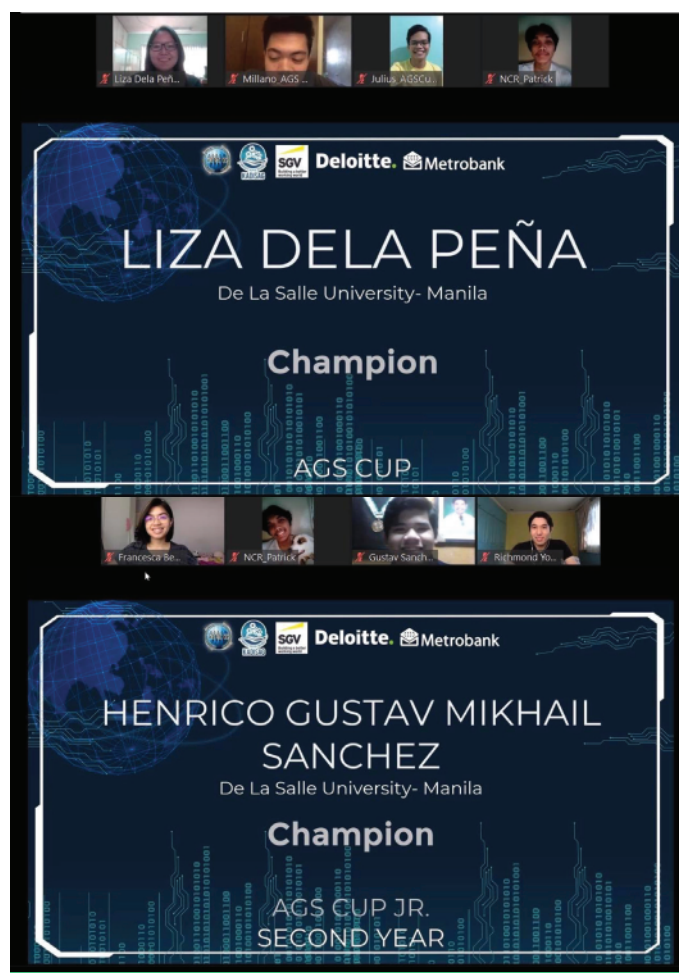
Liza Dela Peñ...
Millano_AGS ...
Julius_AGSCu...
NCR_Patrick

SGV Deloitte. Metrobank

LIZA DELA PEÑA
De La Salle University- Manila

Champion

AGS CUP

Francesca Be...
NCR_Patrick
Gustav Sanch...
Richmond Yo...

SGV Deloitte. Metrobank

HENRICO GUSTAV MIKHAIL SANCHEZ
De La Salle University- Manila

Champion

AGS CUP JR.
SECOND YEAR